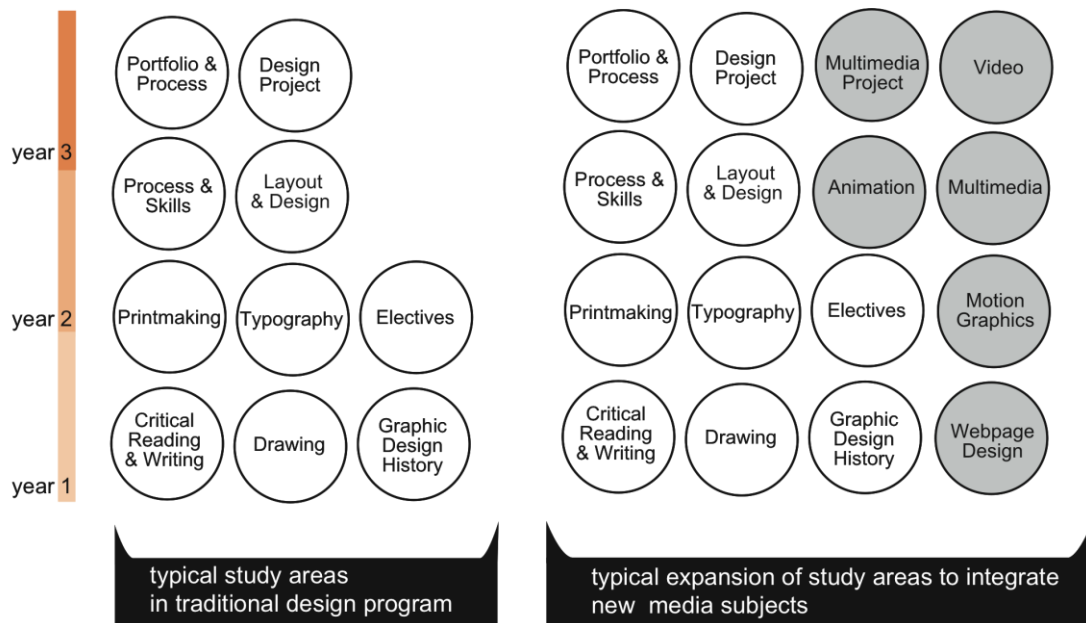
year 3

year 2

year 1

Portfolio & Process

Design Project

Process & Skills

Layout & Design

Printmaking

Typography

Electives

Critical Reading & Writing

Drawing

Graphic Design History

typical study areas in traditional design program

Portfolio & Process

Design Project

Multimedia Project

Video

Process & Skills

Layout & Design

Animation

Multimedia

Printmaking

Typography

Electives

Motion Graphics

Critical Reading & Writing

Drawing

Graphic Design History

Webpage Design

typical expansion of study areas to integrate new media subjects